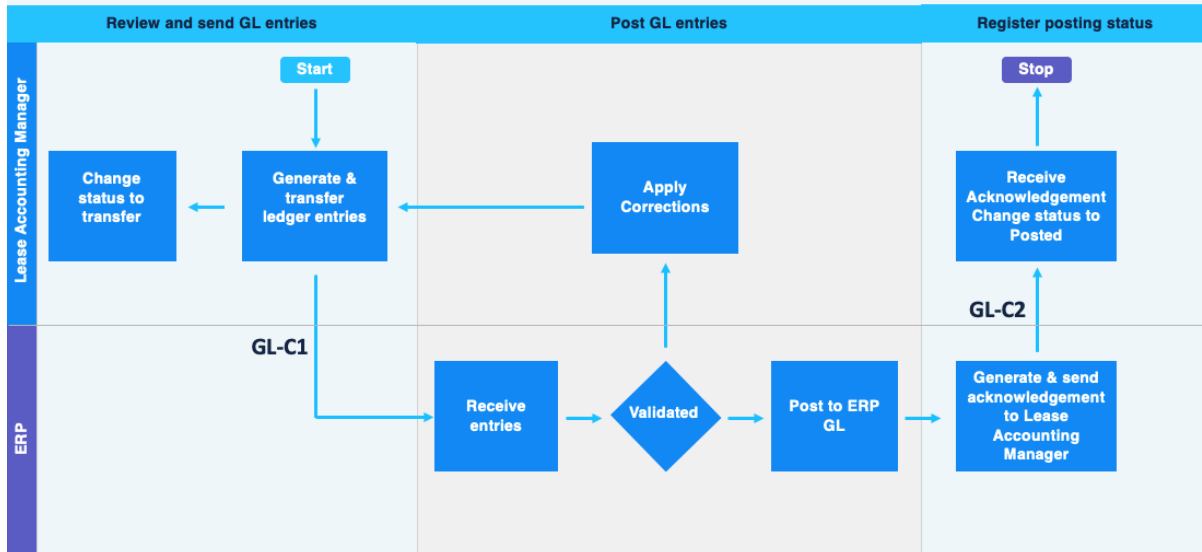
Review and send GL entries

Post GL entries

Register posting status

Lease Accounting Manager

ERP

Start

Change status to transfer

Generate & transfer ledger entries

Apply Corrections

Stop

Receive Acknowledgement Change status to Posted

GL-C2

GL-C1

Receive entries

Validated

Post to ERP GL

Generate & send acknowledgement to Lease Accounting Manager